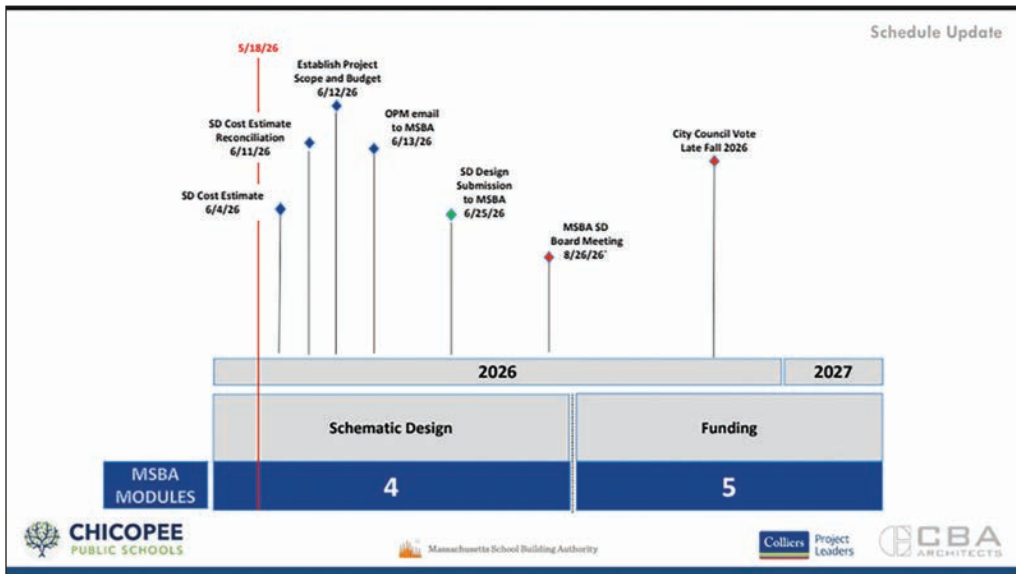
Schedule Update

5/18/26

SD Cost Estimate
6/4/26

SD Cost Estimate Reconciliation
6/11/26

Establish Project Scope and Budget
6/12/26

OPM email to MSBA
6/13/26

SD Design Submission to MSBA
6/25/26

MSBA SD Board Meeting
8/26/26*

City Council Vote
Late Fall 2026

| 2026 | 2027 |
|---|---|

| Schematic Design | Funding |
|---|---|
| 4 | 5 |

MSBA MODULES

CHICOPEE PUBLIC SCHOOLS

Massachusetts School Building Authority

Colliers Project Leaders

CBA ARCHITECTS